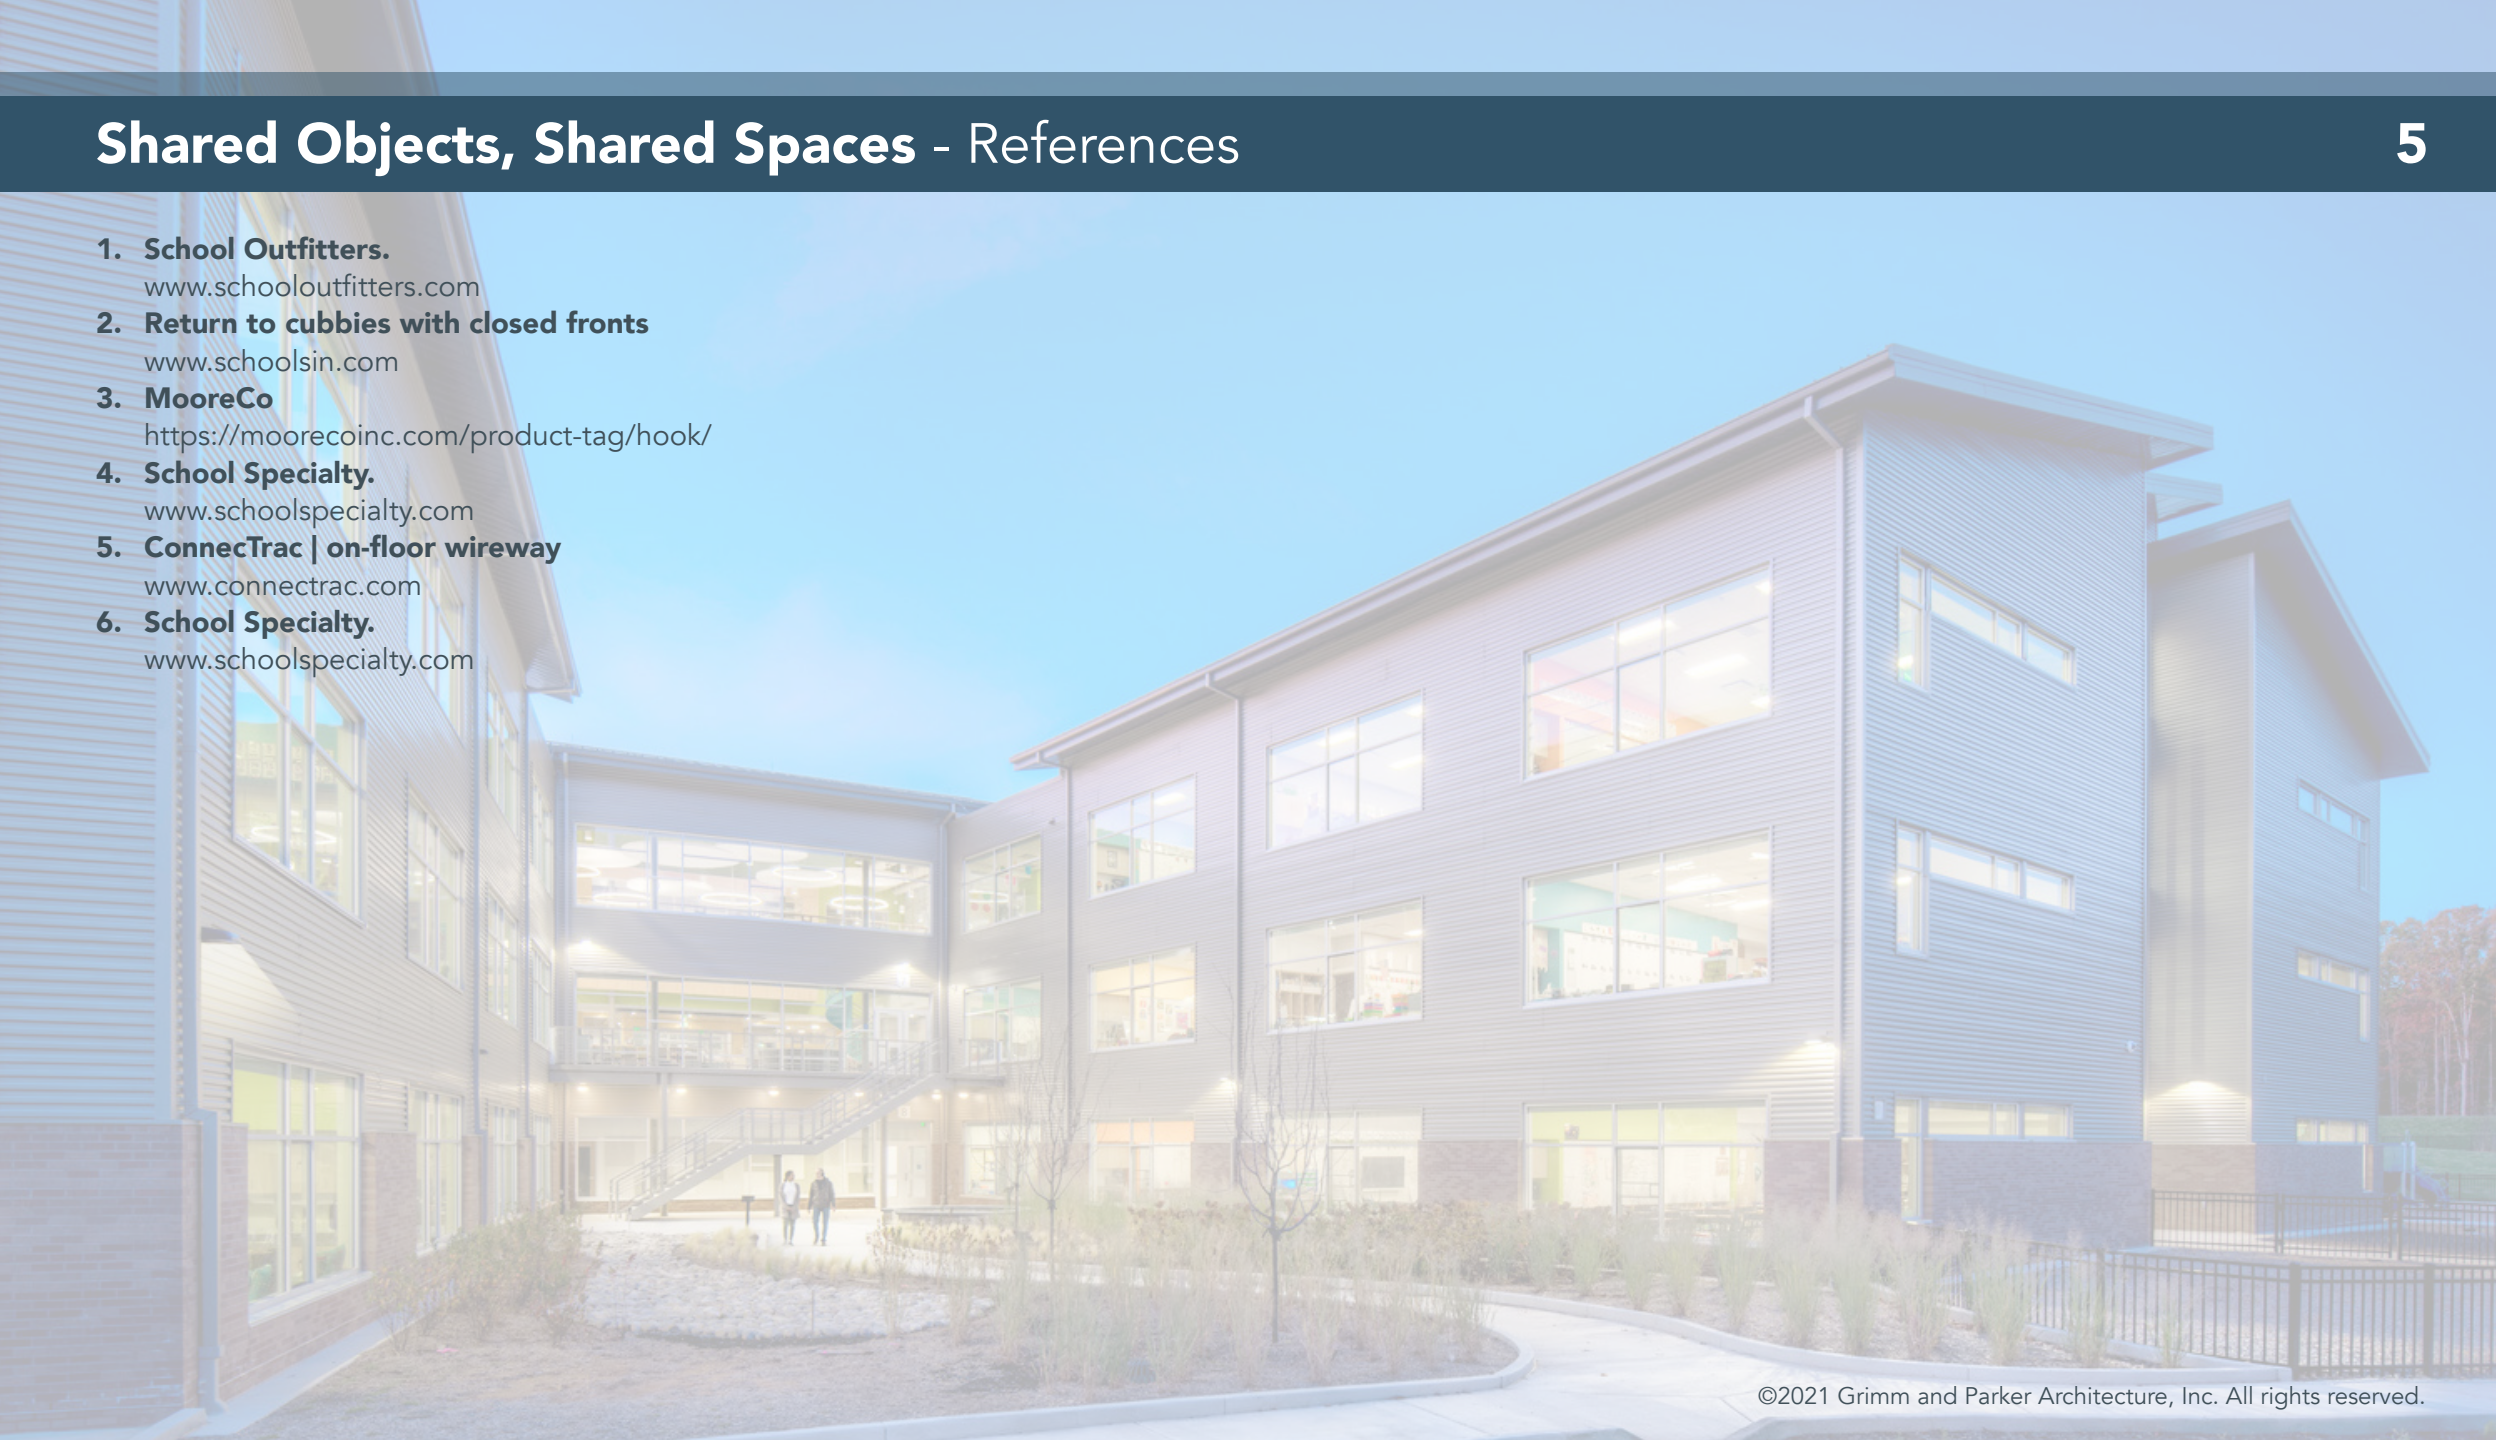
Shared Objects, Shared Spaces - References

5

1. School Outfitters.
www.schooloutfitters.com
2. Return to cubbies with closed fronts
www.schoolsin.com
3. MooreCo
https://moorecoinc.com/product-tag/hook/
4. School Specialty.
www.schoolspecialty.com
5. ConnecTrac | on-floor wireway
www.connectrac.com
6. School Specialty.
www.schoolspecialty.com

©2021 Grimm and Parker Architecture, Inc. All rights reserved.